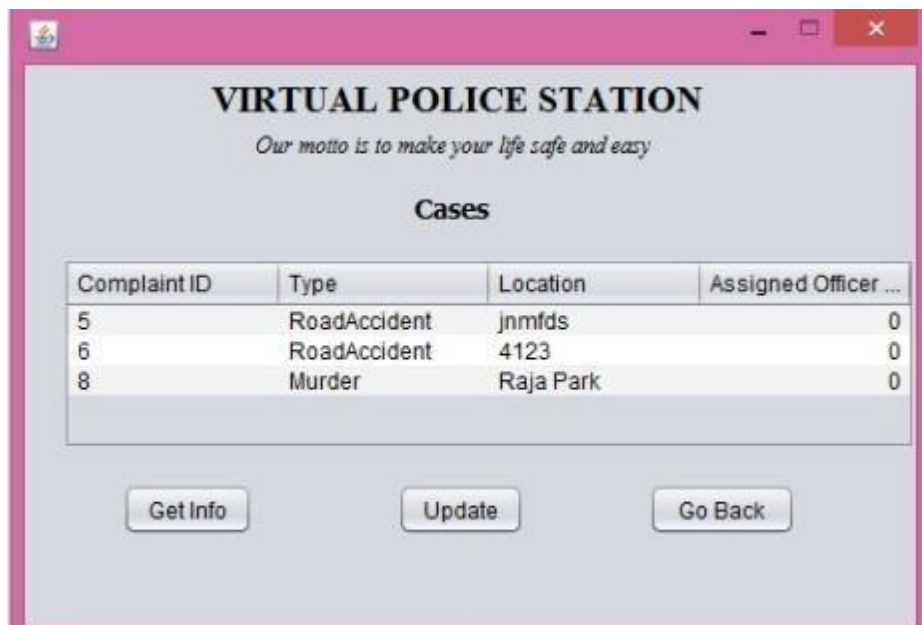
VIRTUAL POLICE STATION

Our motto is to make your life safe and easy

Cases

| Complaint ID | Type | Location | Assigned Officer ... |
|---|---|---|---|
| 5 | RoadAccident | jnmfds | 0 |
| 6 | RoadAccident | 4123 | 0 |
| 8 | Murder | Raja Park | 0 |

Get Info

Update

Go Back